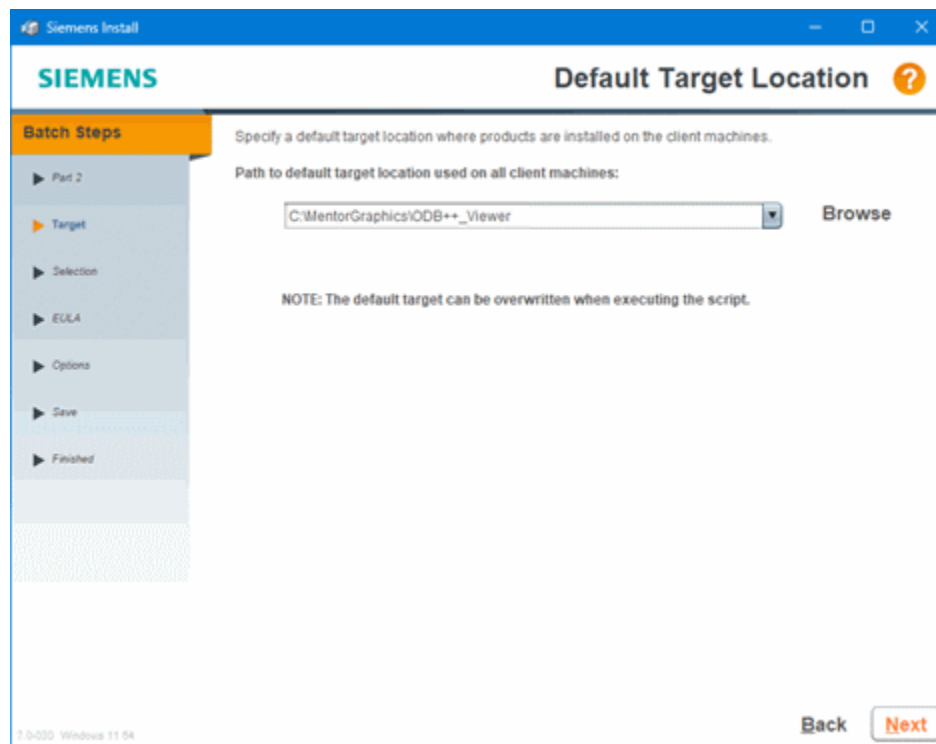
Siemens Install

SIEMENS

Default Target Location

?

Batch Steps

Part 2

Target

Selection

EULA

Options

Save

Finished

Specify a default target location where products are installed on the client machines.

Path to default target location used on all client machines:

C:\MentorGraphics\ODB++_Viewer

Browse

NOTE: The default target can be overwritten when executing the script.

7.0-030 Windows 11 64

Back

Next